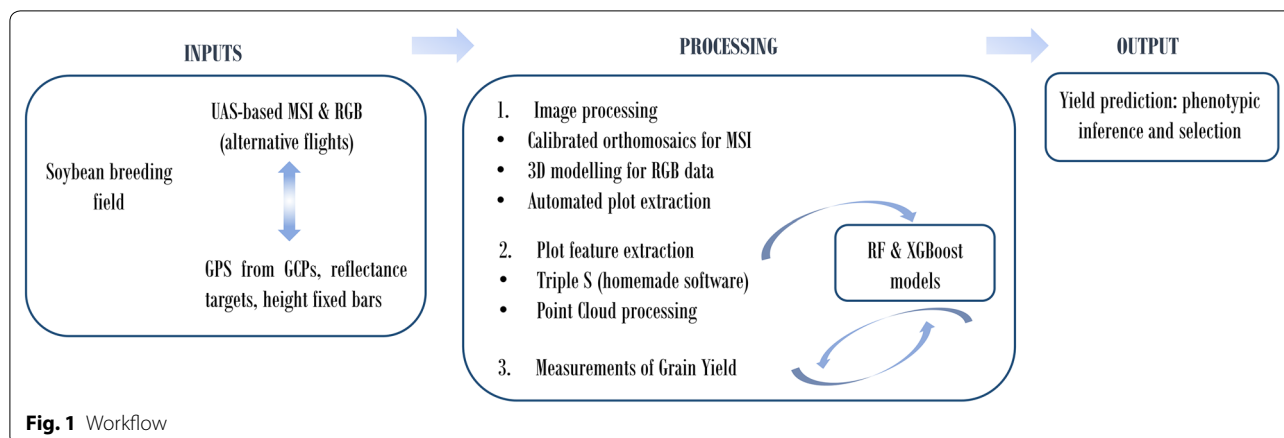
INPUTS

Soybean breeding field

UAS-based MSI & RGB (alternative flights)

GPS from GCPs, reflectance targets, height fixed bars

PROCESSING

1. Image processing
• Calibrated orthomosaics for MSI
• 3D modelling for RGB data
• Automated plot extraction

2. Plot feature extraction
• Triple S (homemade software)
• Point Cloud processing

3. Measurements of Grain Yield

RF & XGBoost models

OUTPUT

Yield prediction: phenotypic inference and selection

**Fig. 1** Workflow